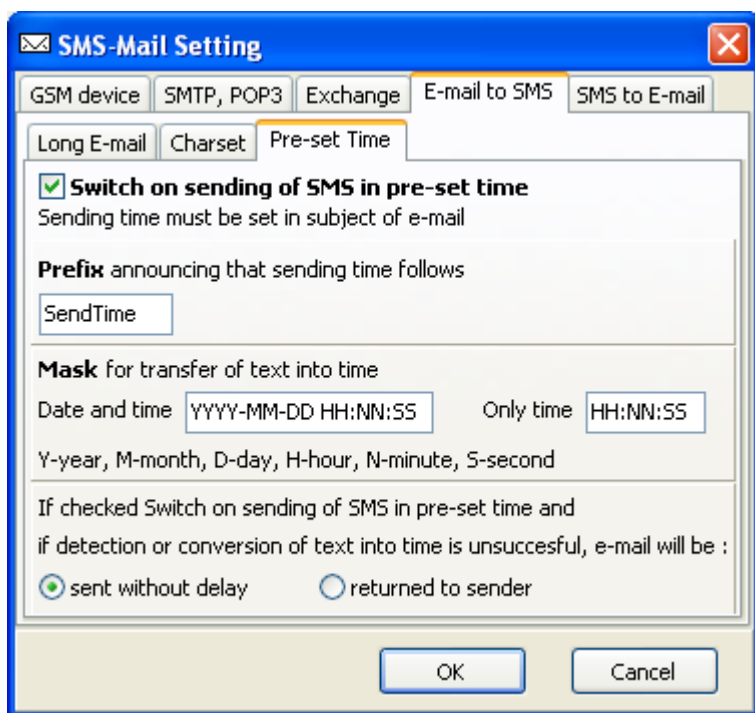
SMS-Mail Setting

GSM device | SMTP, POP3 | Exchange | E-mail to SMS | SMS to E-mail

Long E-mail | Charset | Pre-set Time

Switch on sending of SMS in pre-set time
Sending time must be set in subject of e-mail

Prefix announcing that sending time follows

SendTime

Mask for transfer of text into time

Date and time YYYY-MM-DD HH:NN:SS Only time HH:NN:SS

Y-year, M-month, D-day, H-hour, N-minute, S-second

If checked Switch on sending of SMS in pre-set time and
if detection or conversion of text into time is unsuccesful, e-mail will be :

sent without delay returned to sender

OK Cancel